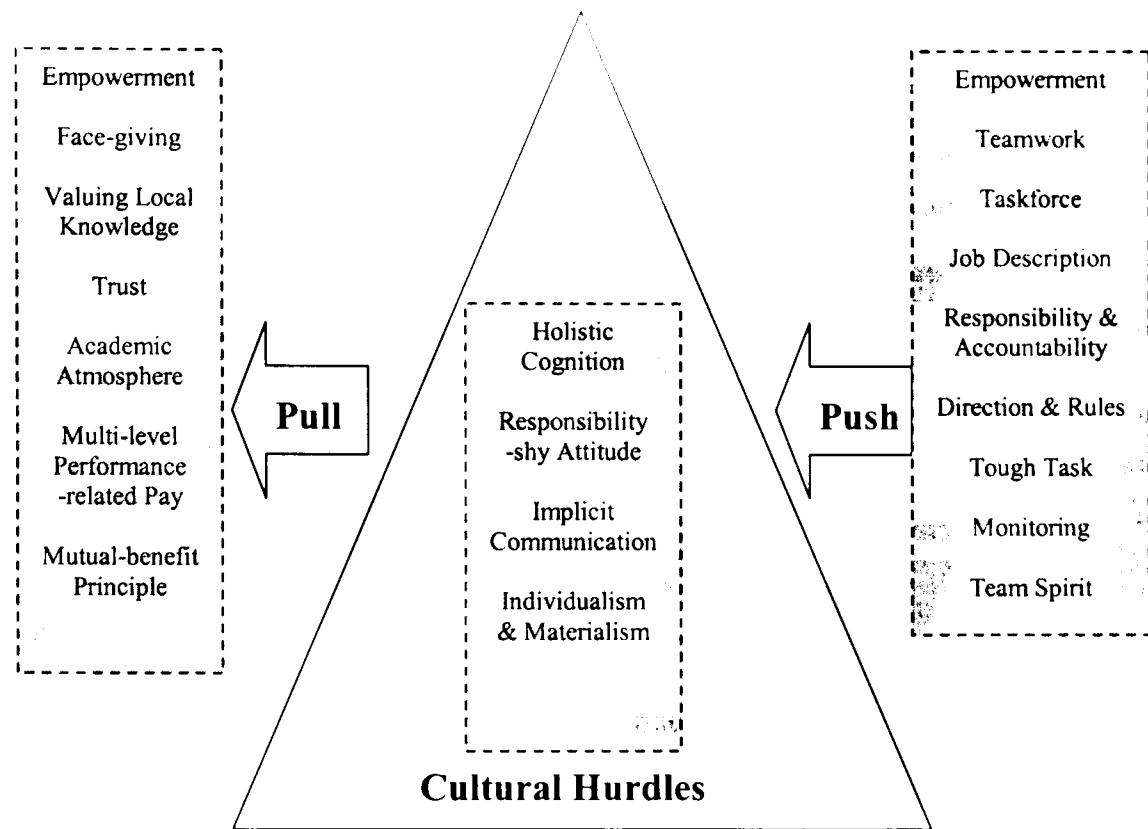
Empowerment

Face-giving

Valuing Local Knowledge

Trust

Academic Atmosphere

Multi-level Performance -related Pay

Mutual-benefit Principle

Pull

Holistic Cognition

Responsibility -shy Attitude

Implicit Communication

Individualism & Materialism

Cultural Hurdles

Push

Empowerment

Teamwork

Taskforce

Job Description

Responsibility & Accountability

Direction & Rules

Tough Task

Monitoring

Team Spirit